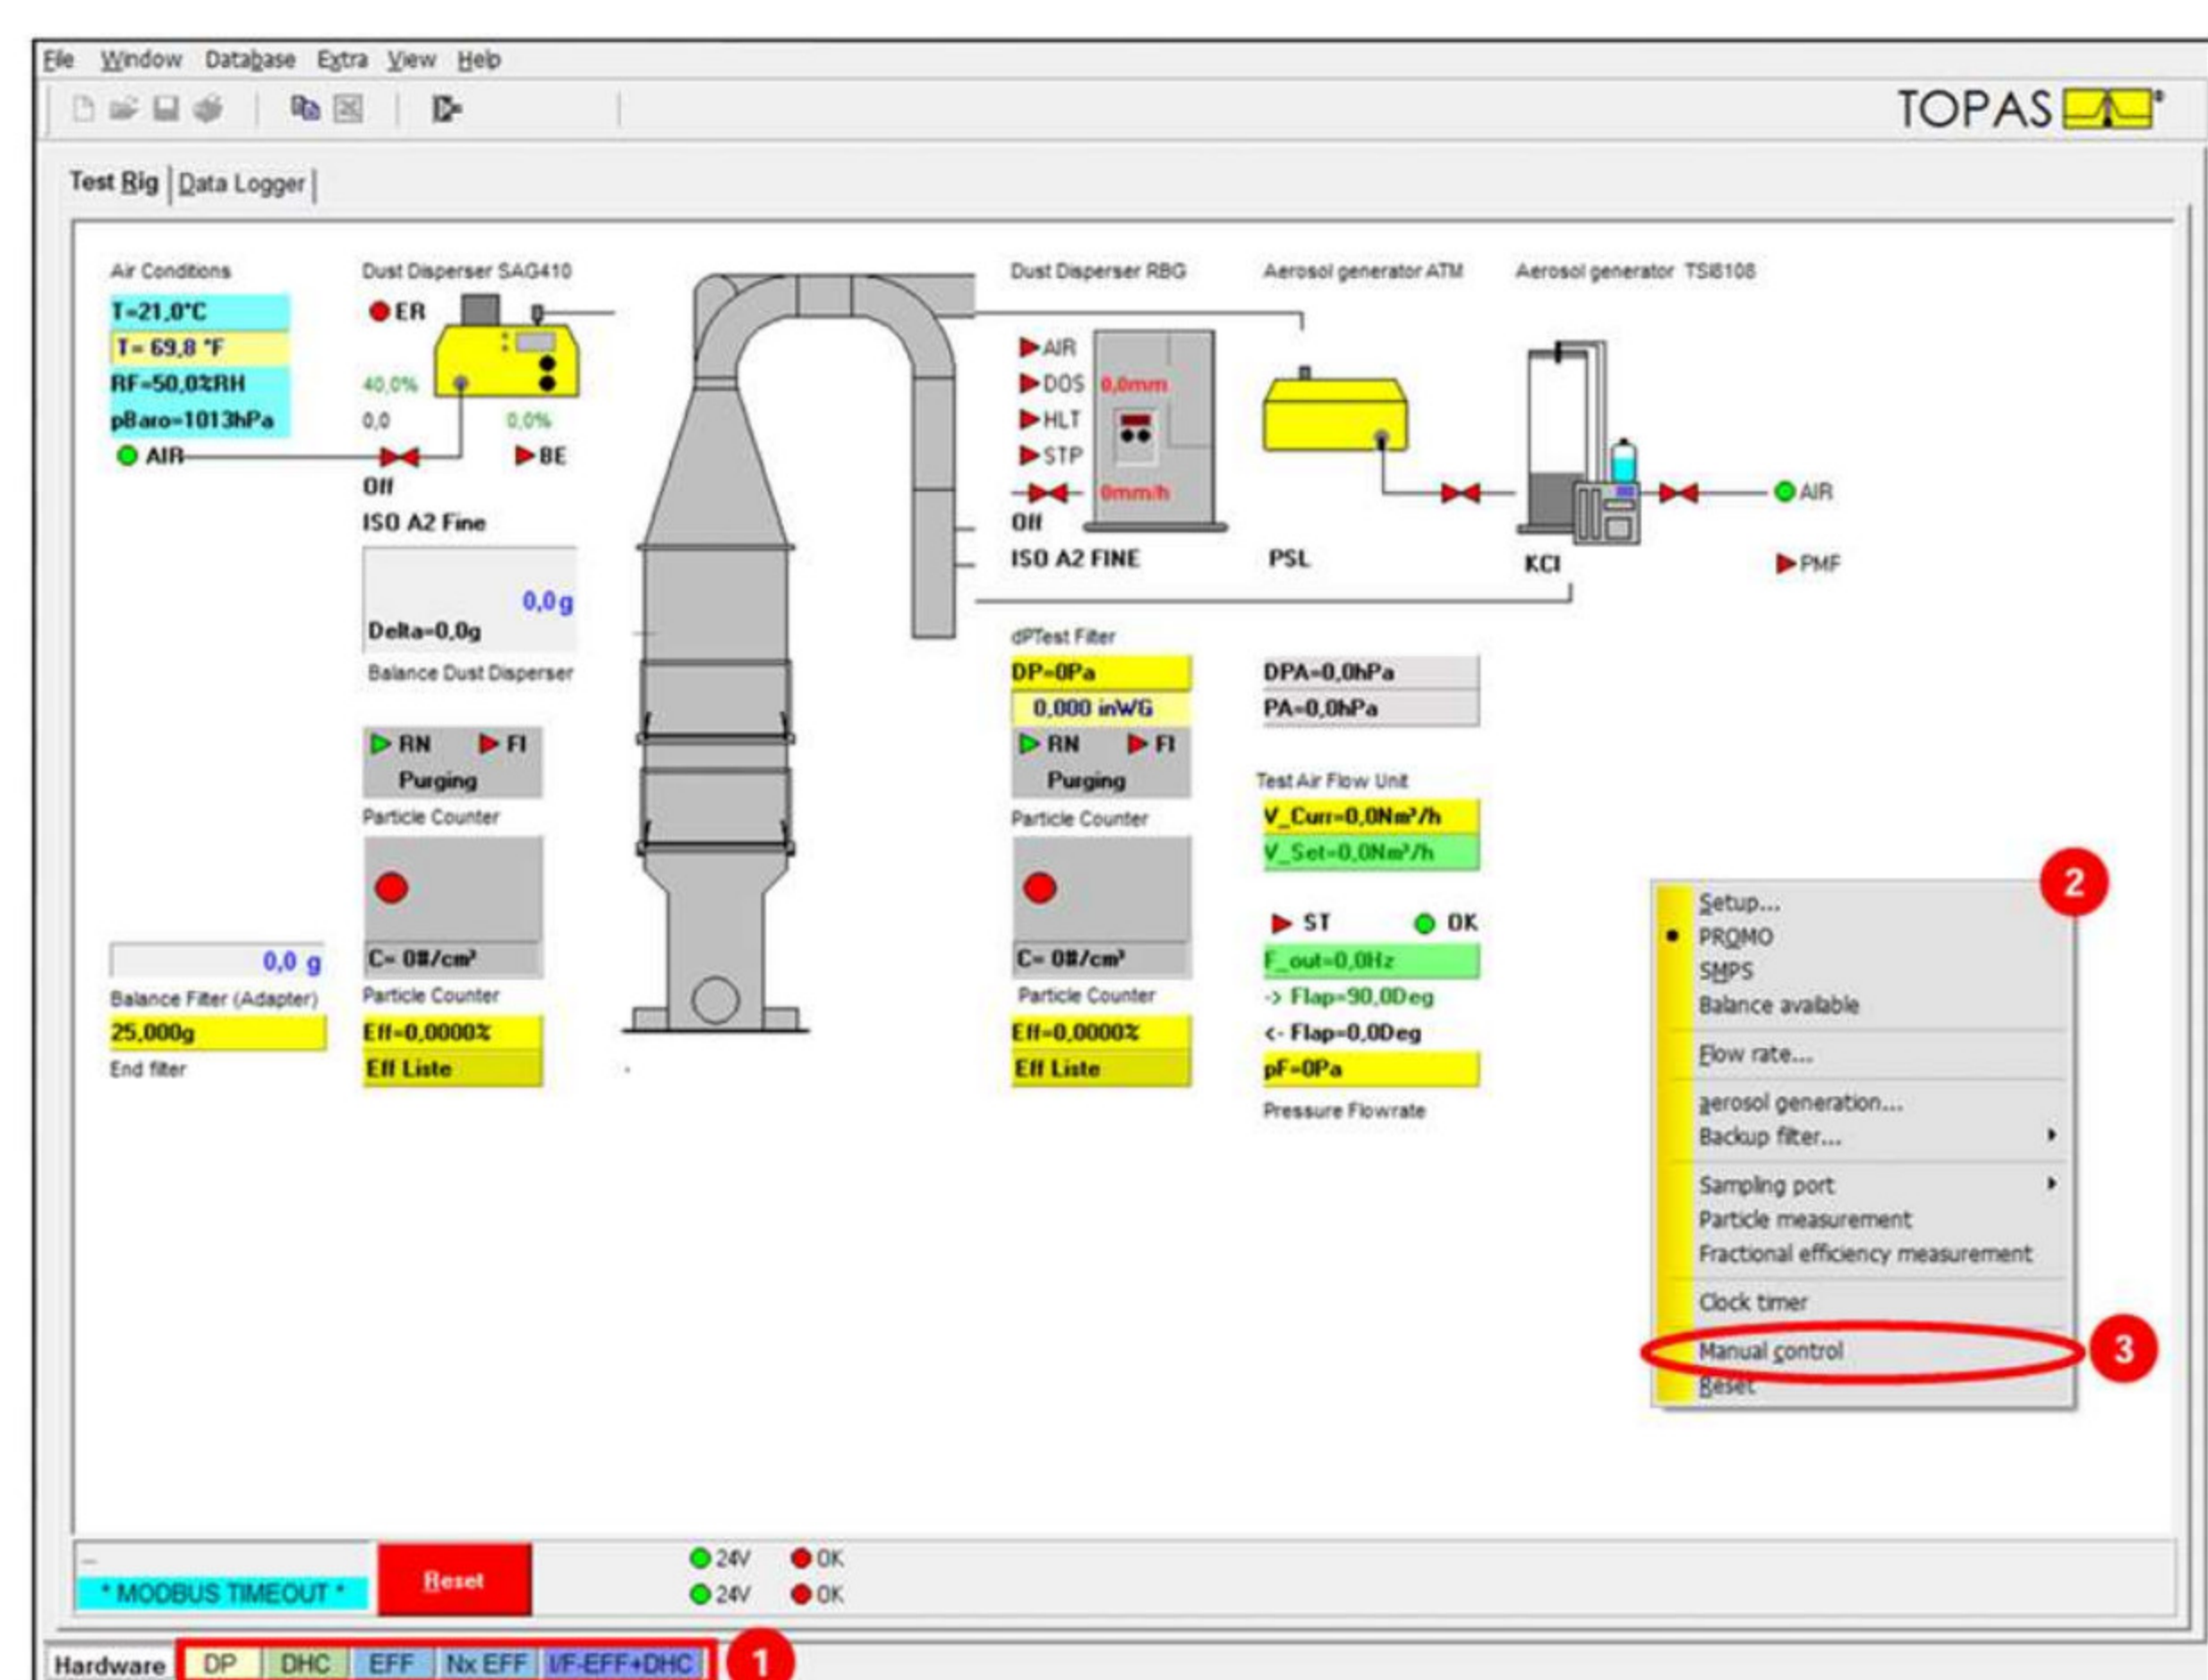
File Window Database Extra View Help

TOPAS

Test Rig | Data Logger |

Air Conditions
T=21,0°C
T= 69,8 °F
RF=50,0%RH
pBaro=1013hPa
AIR

Dust Disperser SAG410
ER
40,0%
0,0
0,0%
BE
Off
ISO A2 Fine
0,0g
Delta=0,0g
Balance Dust Disperser

RN FI
Purging
Particle Counter
C= 0#/cm³
Particle Counter
Eff=0,0000%
Eff Liste

0,0 g
Balance Filter (Adapter)
25,000g
End filter

Dust Disperser RBG
AIR
DOS 0,0mm
HLT
STP
0mm/h
Off
ISO A2 FINE

Aerosol generator ATM
PSL

Aerosol generator TSI8108
KCI
AIR
PMF

dPTest Filter
DP=0Pa
0,000 inWG
RN FI
Purging
Particle Counter
C= 0#/cm³
Particle Counter
Eff=0,0000%
Eff Liste

DPA=0,0hPa
PA=0,0hPa
Test Air Flow Unit
V_Curr=0,0Nm³/h
V_Set=0,0Nm³/h
ST OK
F_out=0,0Hz
-> Flap=90,0Deg
<- Flap=0,0Deg
pF=0Pa
Pressure Flowrate

2
Setup...
PROMO
SMPS
Balance available
Flow rate...
aerosol generation...
Backup filter...
Sampling port
Particle measurement
Fractional efficiency measurement
Clock timer
Manual control
Reset
3

* MODBUS TIMEOUT *
Reset
24V OK
24V OK

Hardware DP DHC EFF Nx EFF I/F-EFF+DHC 1